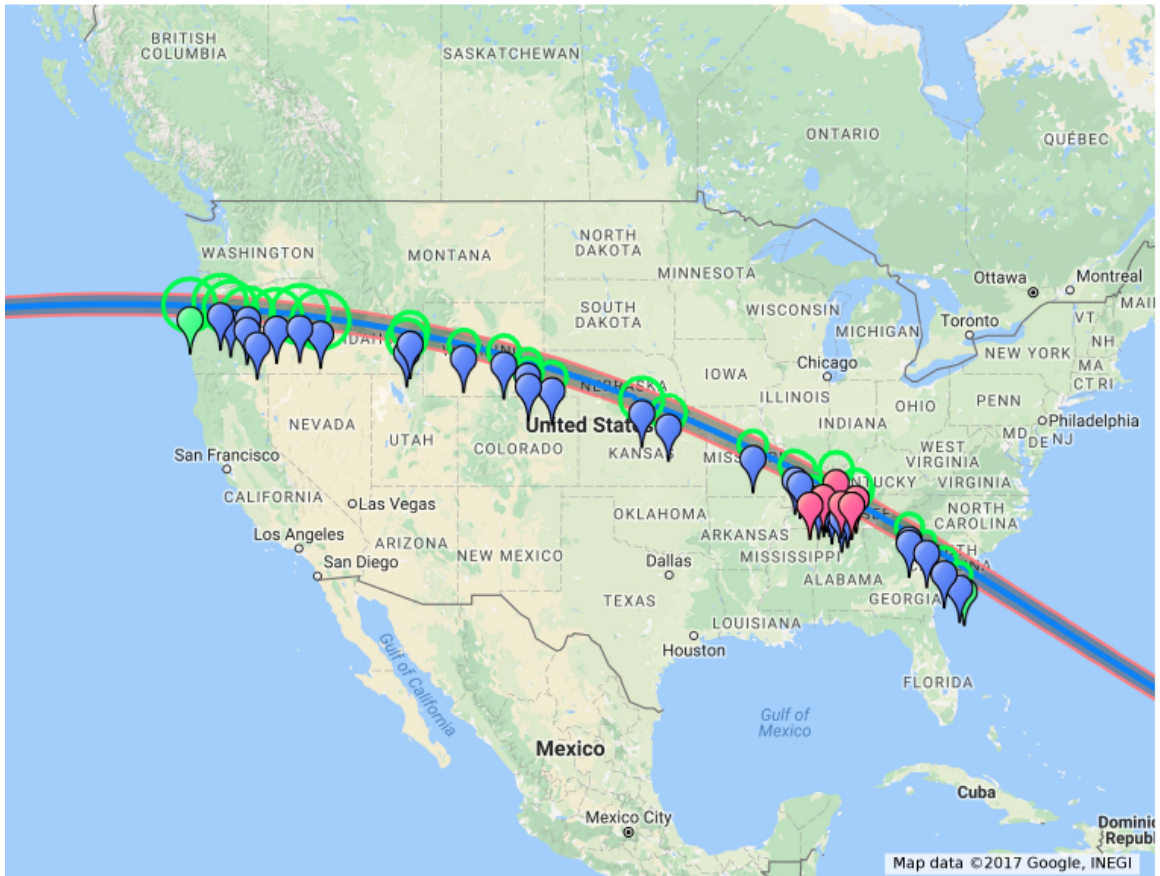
BRITISH COLUMBIA
SASKATCHEWAN
ONTARIO
QUÉBEC
WASHINGTON
MONTANA
NORTH DAKOTA
MINNESOTA
Ottawa
Montreal
MAI
SOUTH DAKOTA
WISCONSIN
Toronto
VT
NH
MICHIGAN
NEW YORK
MA
CT RI
IOWA
Chicago
NEBRASKA
NEVADA
UTAH
United States
ILLINOIS
INDIANA
OHIO
PENN
Philadelphia
MD
DE
NJ
San Francisco
COLORADO
KANSAS
MISSOURI
WEST VIRGINIA
VIRGINIA
KENTUCKY
CALIFORNIA
Las Vegas
NORTH CAROLINA
OKLAHOMA
ARKANSAS
Los Angeles
ARIZONA
NEW MEXICO
MISSISSIPPI
San Diego
Dallas
ALABAMA
GEORGIA
TEXAS
LOUISIANA
Houston
FLORIDA
Gulf of California
Gulf of Mexico
Mexico
Cuba
Mexico City
Dominic Republ
Map data ©2017 Google, INEGI